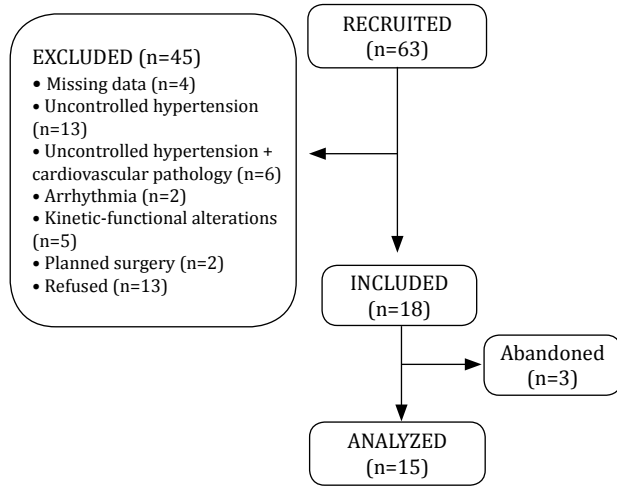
RECRUITED
(n=63)

EXCLUDED (n=45)
• Missing data (n=4)
• Uncontrolled hypertension (n=13)
• Uncontrolled hypertension + cardiovascular pathology (n=6)
• Arrhythmia (n=2)
• Kinetic-functional alterations (n=5)
• Planned surgery (n=2)
• Refused (n=13)

INCLUDED
(n=18)

Abandoned
(n=3)

ANALYZED
(n=15)